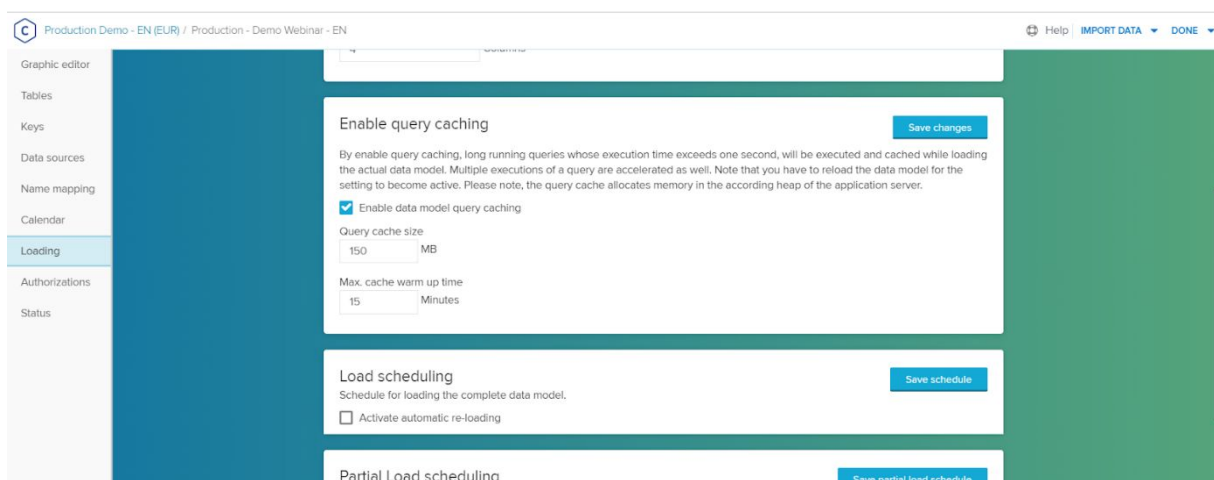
Production Demo - EN (EUR) / Production - Demo Webinar - EN

Help IMPORT DATA DONE

Graphic editor
Tables
Keys
Data sources
Name mapping
Calendar
Loading
Authorizations
Status

4 Columns

Enable query caching

Save changes

By enable query caching, long running queries whose execution time exceeds one second, will be executed and cached while loading the actual data model. Multiple executions of a query are accelerated as well. Note that you have to reload the data model for the setting to become active. Please note, the query cache allocates memory in the according heap of the application server.

Enable data model query caching

Query cache size
150 MB

Max. cache warm up time
15 Minutes

Load scheduling
Schedule for loading the complete data model.

Save schedule

Activate automatic re-loading

Partial Load scheduling

Save partial load schedule